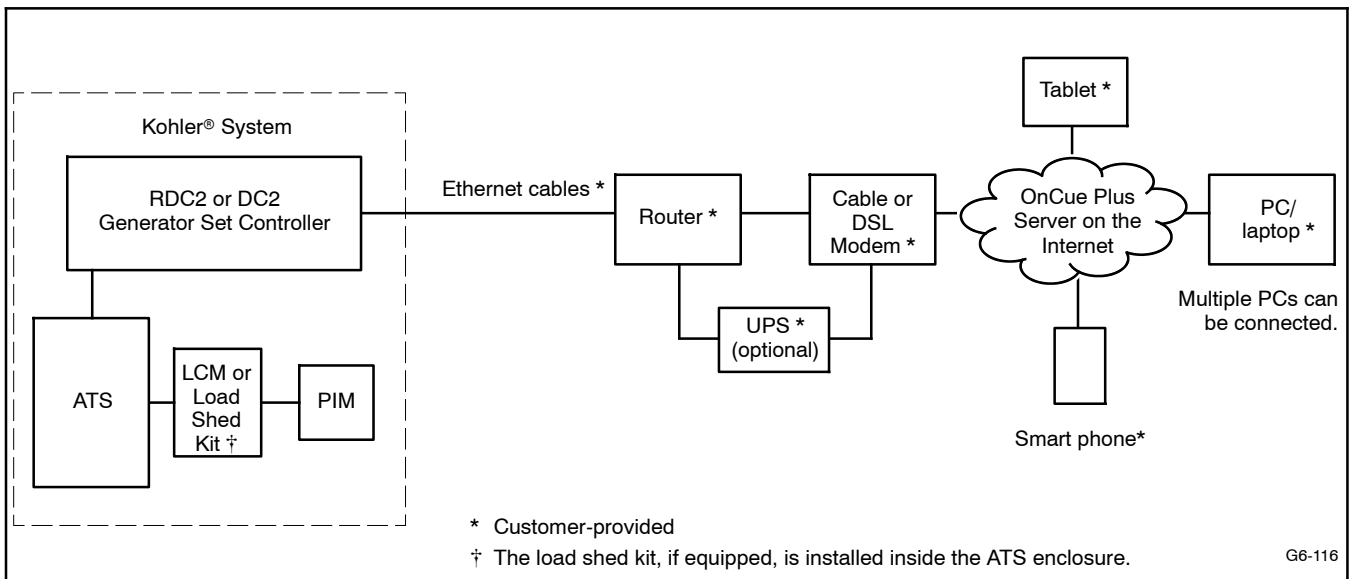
Kohler® System

RDC2 or DC2 Generator Set Controller

ATS

LCM or Load Shed Kit †

PIM

Ethernet cables *

Router *

Cable or DSL Modem *

UPS * (optional)

Tablet *

OnCue Plus Server on the Internet

PC/ laptop *

Multiple PCs can be connected.

Smart phone*

* Customer-provided

† The load shed kit, if equipped, is installed inside the ATS enclosure.

G6-116